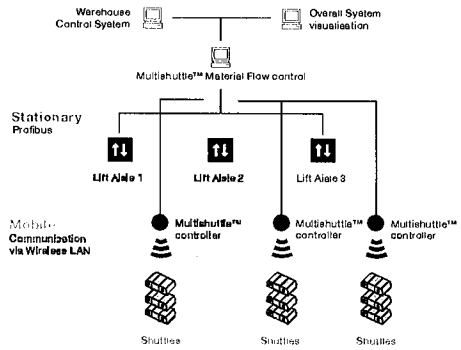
Warehouse Control System

Overall System visualisation

Multishuttle™ Material Flow control

Stationary
Profibus

Lift Aisle 1

Lift Aisle 2

Lift Aisle 3

Mobile
Communication via Wireless LAN

Multishuttle™ controller

Multishuttle™ controller

Multishuttle™ controller

Shuttles

Shuttles

Shuttles